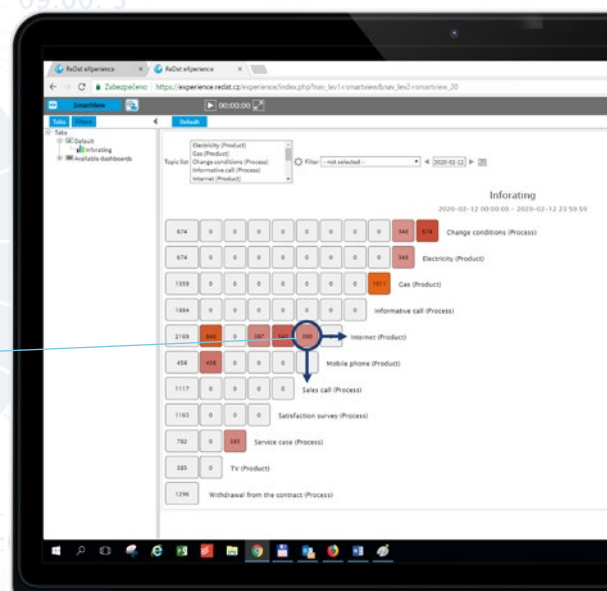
09:00:3

ReDat eXperience | ReDat eXperience

Zabezpečeno | https://experience.redat.cz/experience/index.php?nav_lev1=smartview&nav_lev2=smartview_20

SmartView

00:00:00

Tabs | Filters

Default

Tabs
Default
Inforating
Available dashboards

Topic list: Electricity (Product)
Gas (Product)
Change conditions (Process)
Informative call (Process)
Internet (Product)

Filter: -- not selected --

2020-02-12

Inforating

2020-02-12 00:00:00 - 2020-02-12 23:59:59

| 674 | 0 | 0 | 0 | 0 | 0 | 0 | 0 | 0 | 340 | 674 | Change conditions (Process) |
|---|---|---|---|---|---|---|---|---|---|---|---|
| 674 | 0 | 0 | 0 | 0 | 0 | 0 | 0 | 0 | 340 | Electricity (Product) | |
| 1359 | 0 | 0 | 0 | 0 | 0 | 0 | 0 | 1011 | Gas (Product) | | |
| 1684 | 0 | 0 | 0 | 0 | 0 | 0 | 0 | Informative call (Process) | | | |
| 2169 | 845 | 0 | 397 | 547 | 380 | Internet (Product) | | | | | |
| 458 | 458 | 0 | 0 | 0 | Mobile phone (Product) | | | | | | |
| 1117 | 0 | 0 | 0 | 0 | Sales call (Process) | | | | | | |
| 1163 | 0 | 0 | 0 | Satisfaction survey (Process) | | | | | | | |
| 782 | 0 | 385 | Service case (Process) | | | | | | | | |
| 385 | 0 | TV (Product) | | | | | | | | | |
| 1296 | Withdrawal from the contract (Process) | | | | | | | | | | |